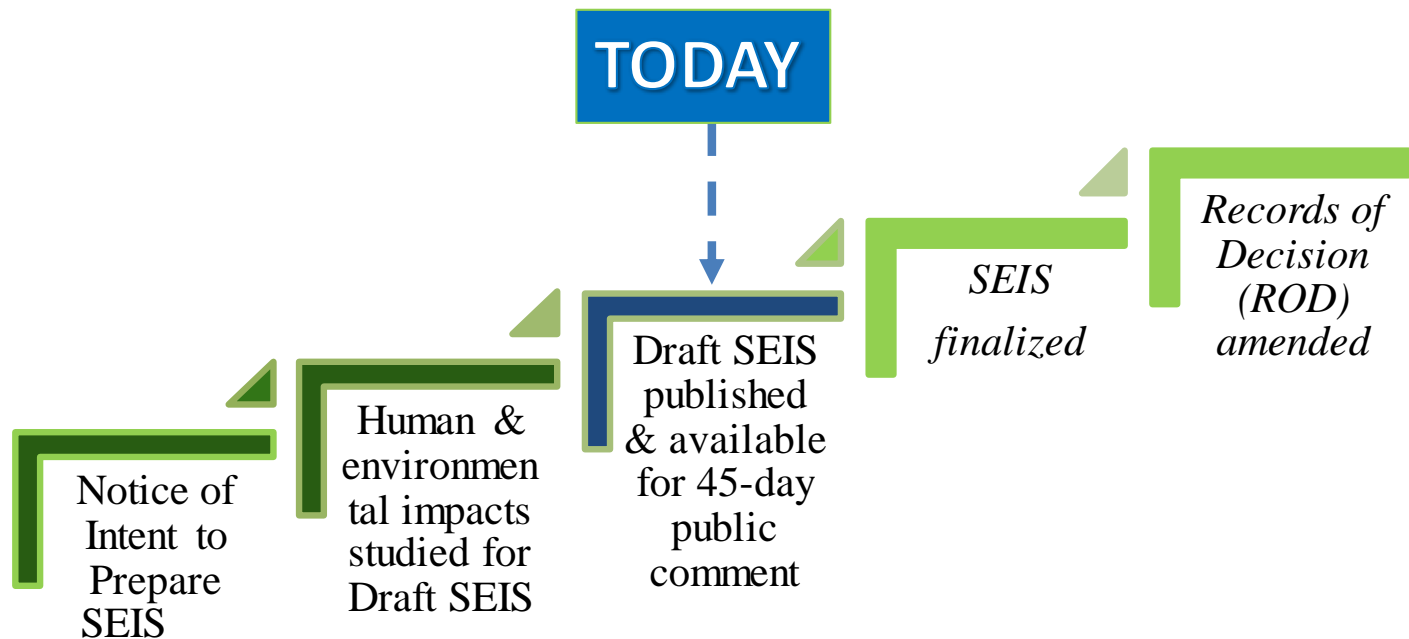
TODAY

Notice of Intent to Prepare SEIS

Human & environmental impacts studied for Draft SEIS

Draft SEIS published & available for 45-day public comment

*SEIS finalized*

*Records of Decision (ROD) amended*